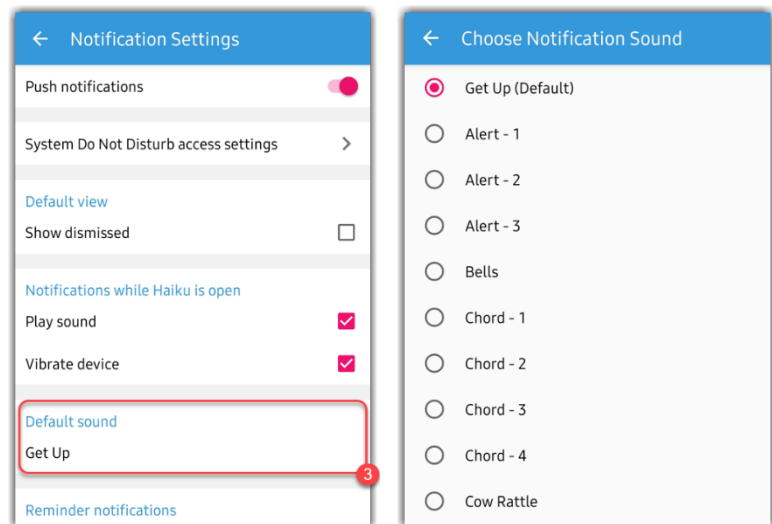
Notification Settings

Push notifications

System Do Not Disturb access settings

Default view

Show dismissed

Notifications while Haiku is open

Play sound

Vibrate device

Default sound

Get Up

3

Reminder notifications

Choose Notification Sound

Get Up (Default)

Alert - 1

Alert - 2

Alert - 3

Bells

Chord - 1

Chord - 2

Chord - 3

Chord - 4

Cow Rattle